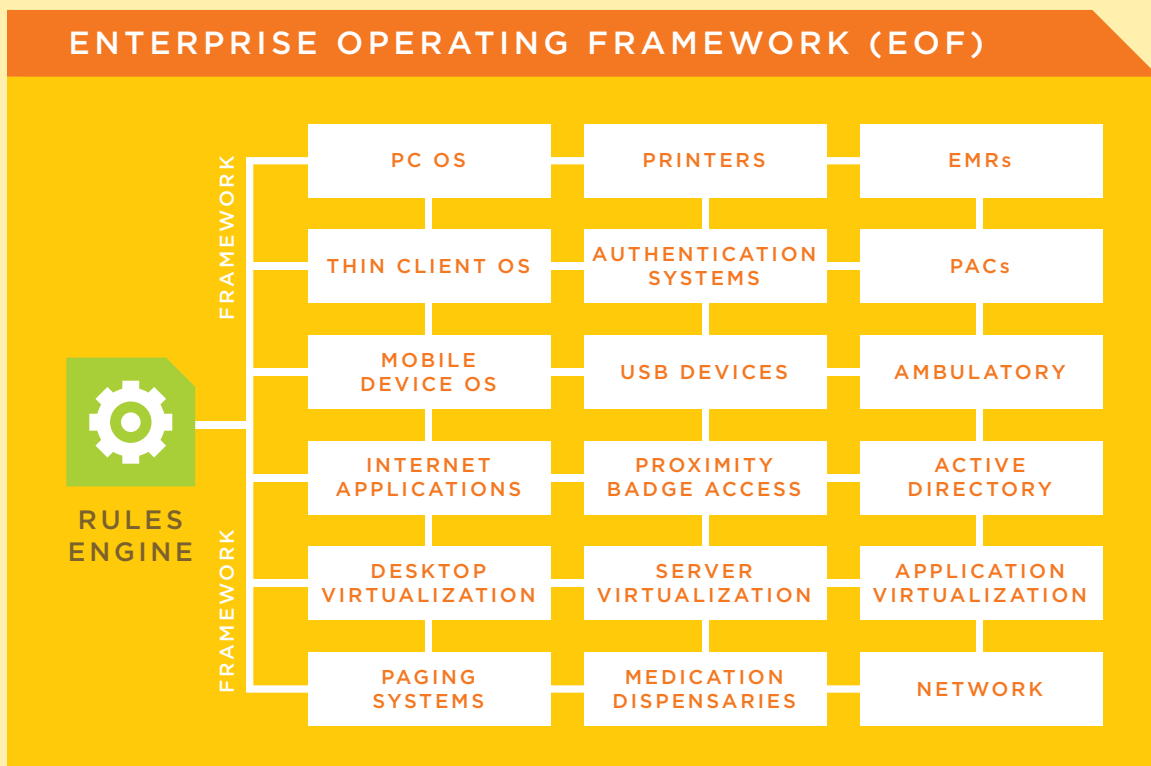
ENTERPRISE OPERATING FRAMEWORK (EOF)

RULES ENGINE

FRAMEWORK

FRAMEWORK

PC OS
PRINTERS
EMRs

THIN CLIENT OS
AUTHENTICATION SYSTEMS
PACs

MOBILE DEVICE OS
USB DEVICES
AMBULATORY

INTERNET APPLICATIONS
PROXIMITY BADGE ACCESS
ACTIVE DIRECTORY

DESKTOP VIRTUALIZATION
SERVER VIRTUALIZATION
APPLICATION VIRTUALIZATION

PAGING SYSTEMS
MEDICATION DISPENSARIES
NETWORK